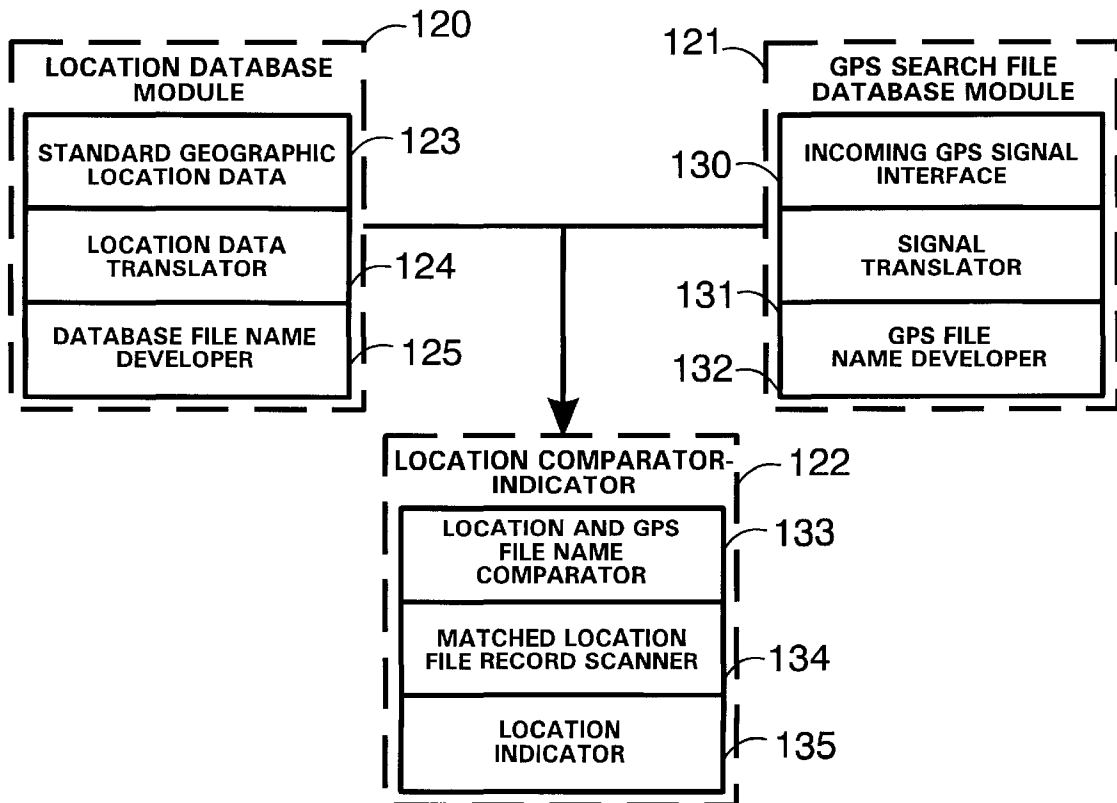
120
LOCATION DATABASE MODULE

STANDARD GEOGRAPHIC LOCATION DATA
123

LOCATION DATA TRANSLATOR
124

DATABASE FILE NAME DEVELOPER
125

121
GPS SEARCH FILE DATABASE MODULE

130
INCOMING GPS SIGNAL INTERFACE

SIGNAL TRANSLATOR

131
GPS FILE NAME DEVELOPER
132

LOCATION COMPARATOR-INDICATOR
122

LOCATION AND GPS FILE NAME COMPARATOR
133

MATCHED LOCATION FILE RECORD SCANNER
134

LOCATION INDICATOR
135